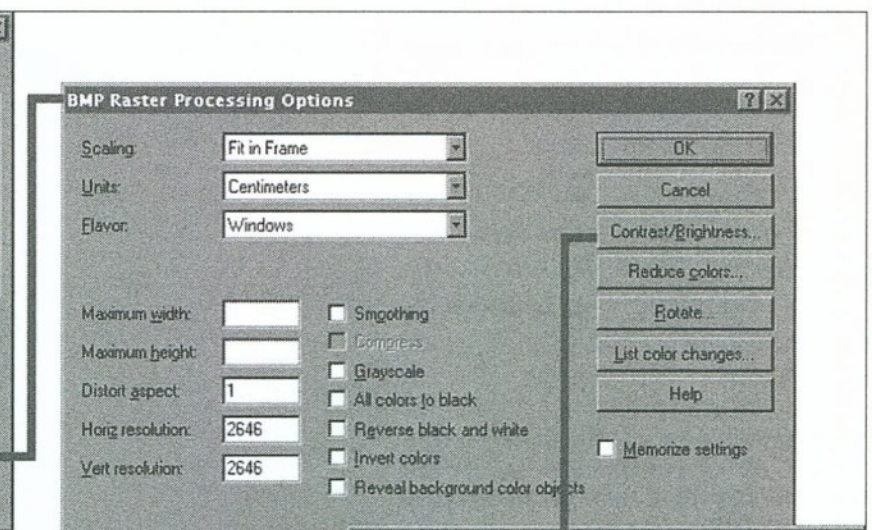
BMP Raster Processing Options

Scaling: Fit in Frame
Units: Centimeters
Flavor: Windows

Maximum width:
Maximum height:
Distort aspect: 1
Horiz resolution: 2646
Vert resolution: 2646

Smoothing
Compress
Grayscale
All colors to black
Reverse black and white
Invert colors
Reveal background color objects

OK
Cancel
Contrast/Brightness...
Reduce colors...
Rotate...
List color changes...
Help
Memorize settings